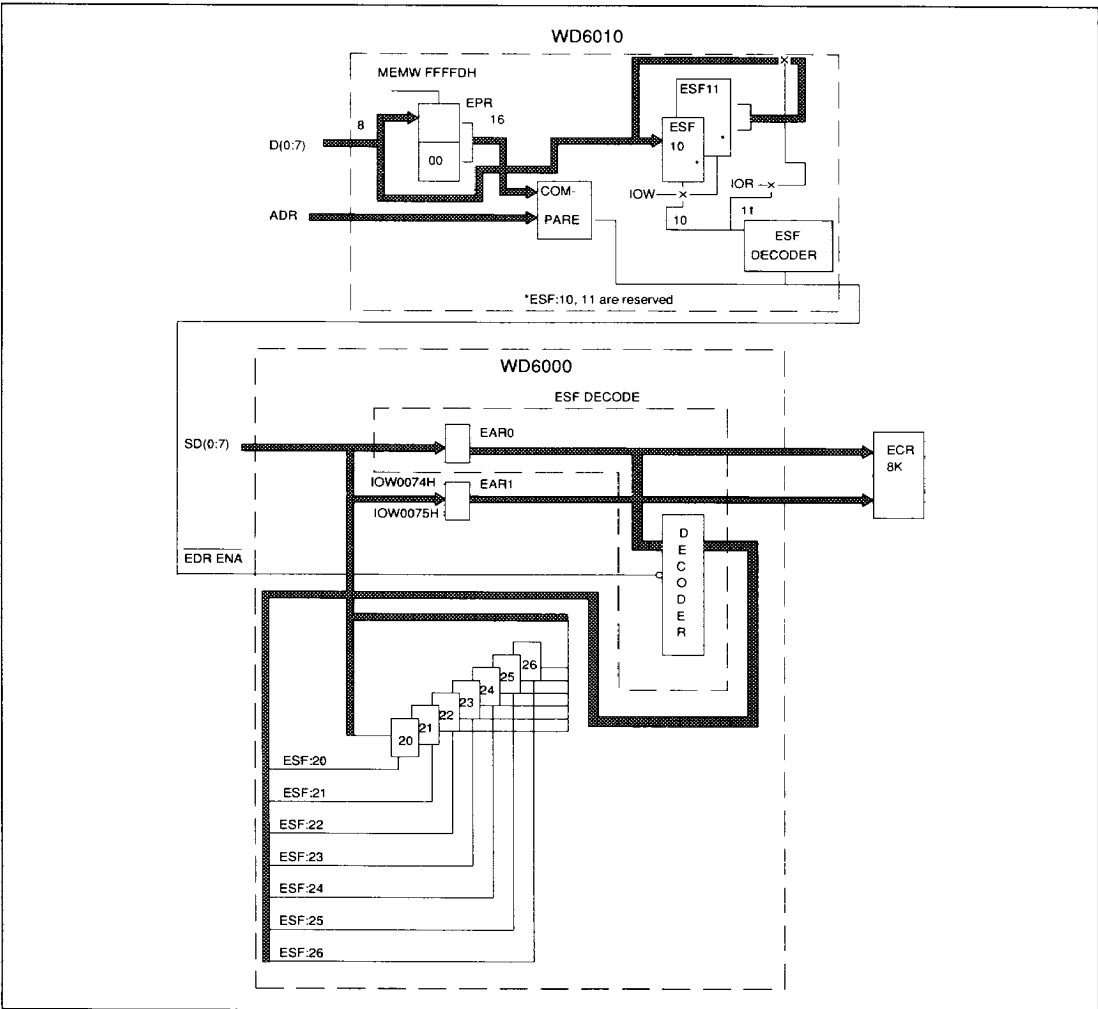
WD6010

MEMW FFFFDH

EPR

16

8

D(0:7)

00

ESF11

ESF

10

COM-

PARE

ADR

IOW

IOR

10

11

ESF

DECODER

*ESF:10, 11 are reserved

WD6000

ESF DECODE

SD(0:7)

EAR0

ECR

8K

IOW0074H

EAR1

IOW0075H

$\overline{EDR\ ENA}$

D
E
C
O
D
E
R

26

25

24

23

22

21

20

ESF:20

ESF:21

ESF:22

ESF:23

ESF:24

ESF:25

ESF:26